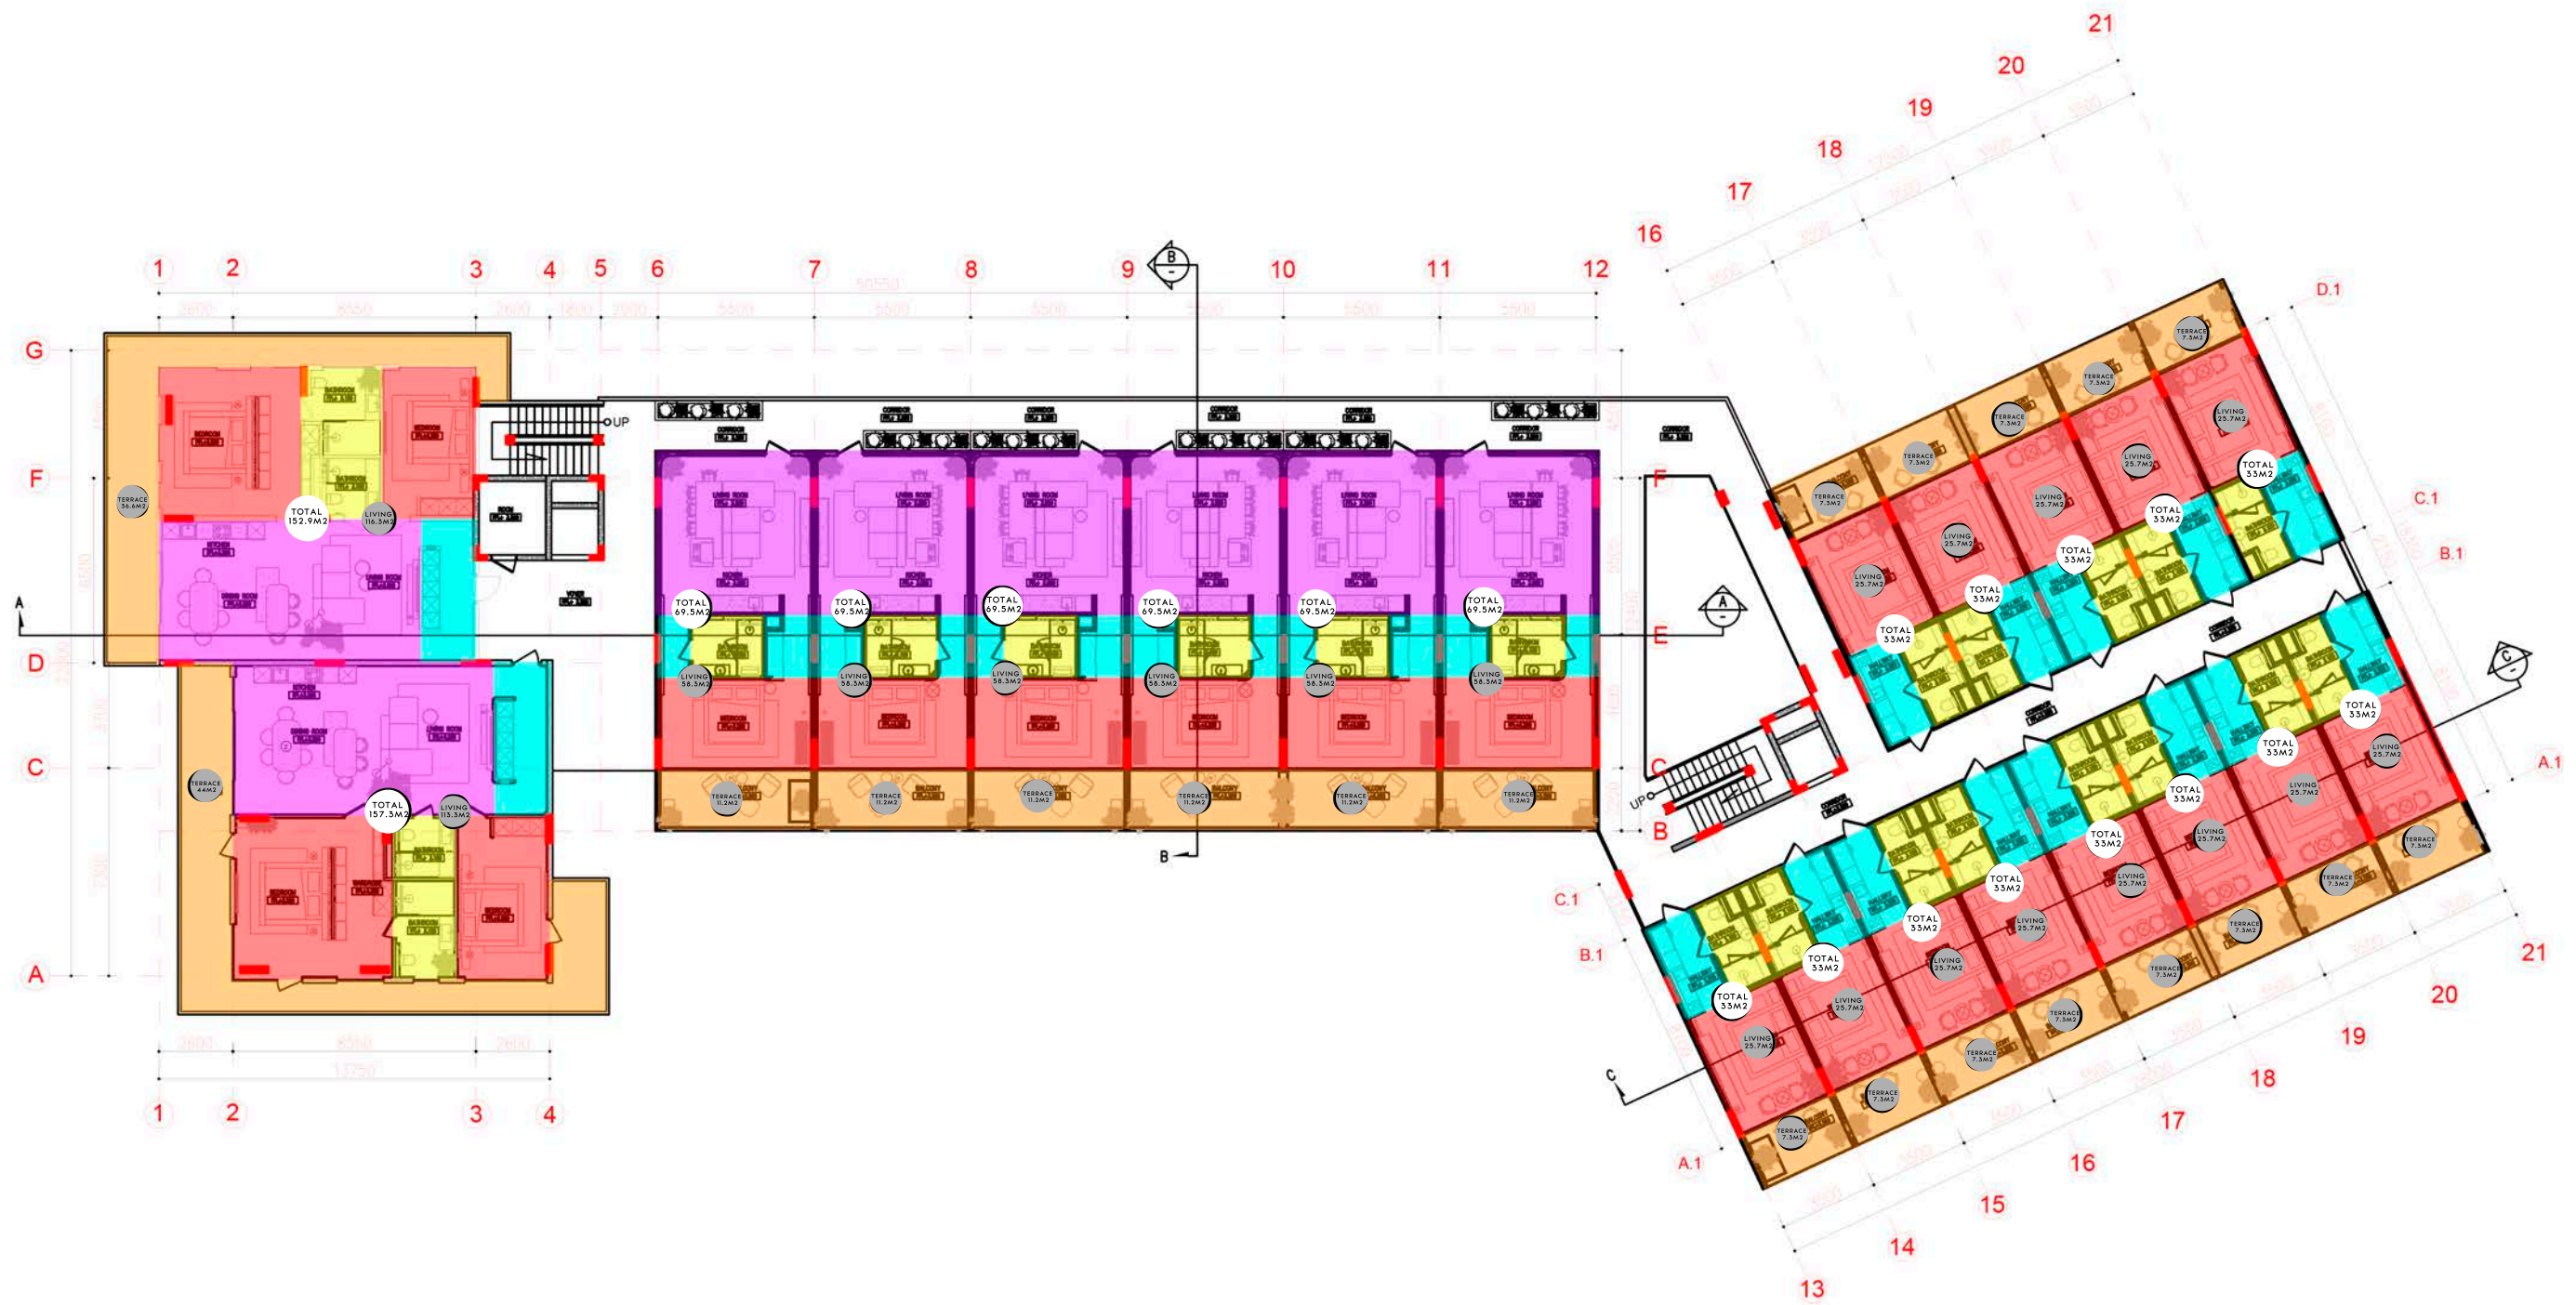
21
20
19
18
17
16
1 2 3 4 5 6 7 8 9 10 11 12
G
F
D
C
A
B
B
UP
TERRACE 36.6M2
TOTAL 152.9M2
LIVING 116.3M2
TOTAL 69.5M2
TOTAL 69.5M2
TOTAL 69.5M2
TOTAL 69.5M2
TOTAL 69.5M2
TOTAL 69.5M2
LIVING 58.3M2
LIVING 58.3M2
LIVING 58.3M2
LIVING 58.3M2
LIVING 58.3M2
LIVING 58.3M2
TERRACE 11.2M2
TERRACE 11.2M2
TERRACE 11.2M2
TERRACE 11.2M2
TERRACE 11.2M2
TERRACE 11.2M2
TERRACE 44M2
TOTAL 157.3M2
LIVING 113.3M2
F
E
C
B
UP
A
D.1
C.1
B.1
A.1
C
TERRACE 7.3M2
LIVING 25.7M2
TOTAL 33M2
1 2 3 4
C.1
B.1
A.1
C
21
20
19
18
17
16
15
14
13